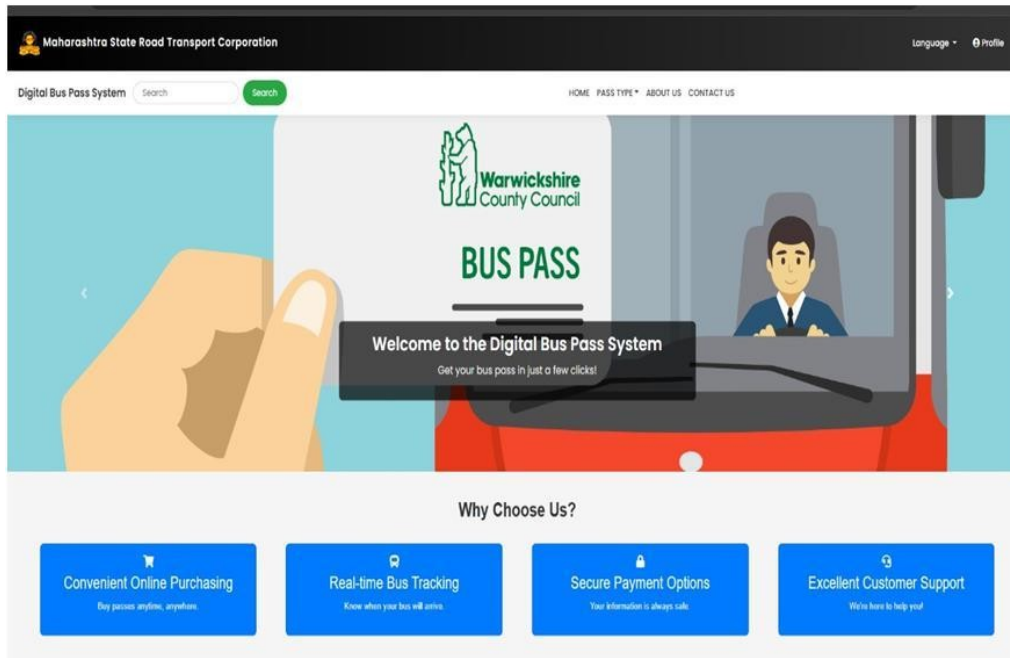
Maharashtra State Road Transport Corporation

Language ▾ Profile

Digital Bus Pass System Search Search

HOME PASS TYPE ▾ ABOUT US CONTACT US

Warwickshire County Council

BUS PASS

Welcome to the Digital Bus Pass System

Get your bus pass in just a few clicks!

Why Choose Us?

Convenient Online Purchasing

Buy passes anytime, anywhere.

Real-time Bus Tracking

Know when your bus will arrive.

Secure Payment Options

Your information is always safe.

Excellent Customer Support

We're here to help you!